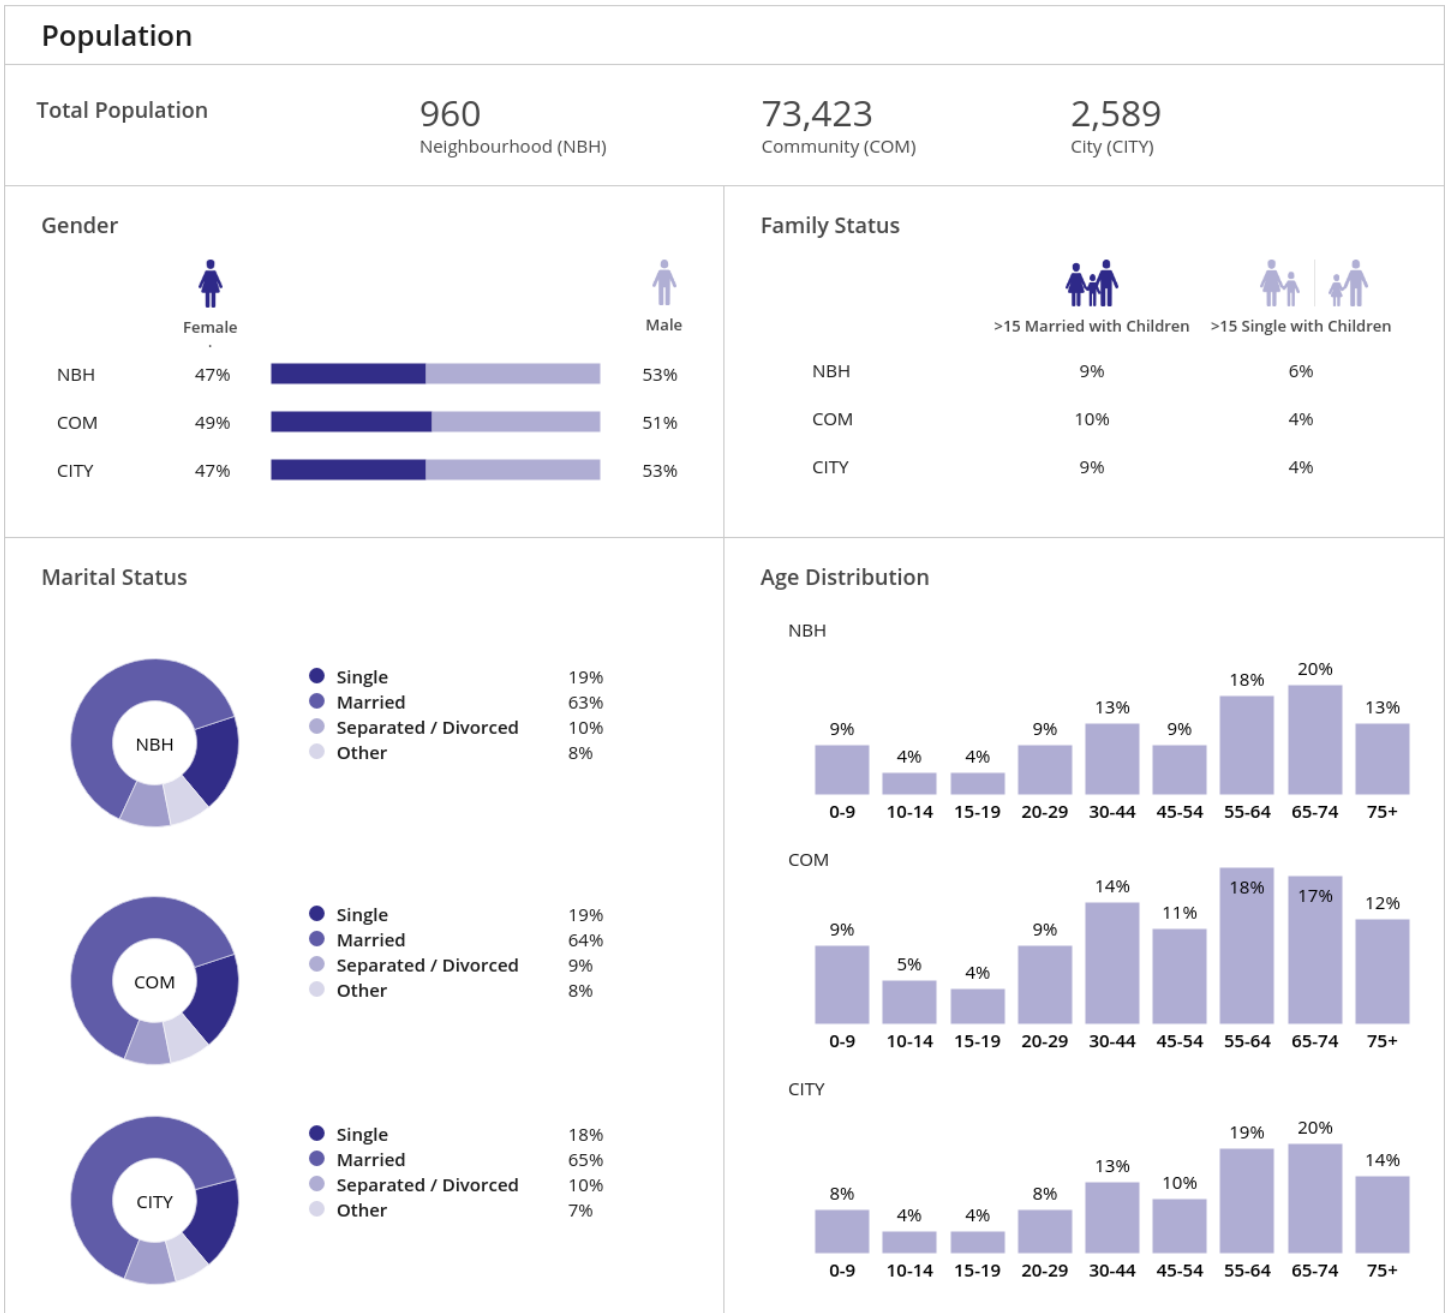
Population

Total Population

960
Neighbourhood (NBH)

73,423
Community (COM)

2,589
City (CITY)

Gender

Female

Male

| | Female | Male |
|---|---|---|
| NBH | 47% | 53% |
| COM | 49% | 51% |
| CITY | 47% | 53% |

Family Status

| | >15 Married with Children | >15 Single with Children |
|---|---|---|
| NBH | 9% | 6% |
| COM | 10% | 4% |
| CITY | 9% | 4% |

Marital Status

NBH
Single 19%
Married 63%
Separated / Divorced 10%
Other 8%

COM
Single 19%
Married 64%
Separated / Divorced 9%
Other 8%

CITY
Single 18%
Married 65%
Separated / Divorced 10%
Other 7%

Age Distribution

NBH
| 0-9 | 10-14 | 15-19 | 20-29 | 30-44 | 45-54 | 55-64 | 65-74 | 75+ |
|---|---|---|---|---|---|---|---|---|
| 9% | 4% | 4% | 9% | 13% | 9% | 18% | 20% | 13% |

COM
| 0-9 | 10-14 | 15-19 | 20-29 | 30-44 | 45-54 | 55-64 | 65-74 | 75+ |
|---|---|---|---|---|---|---|---|---|
| 9% | 5% | 4% | 9% | 14% | 11% | 18% | 17% | 12% |

CITY
| 0-9 | 10-14 | 15-19 | 20-29 | 30-44 | 45-54 | 55-64 | 65-74 | 75+ |
|---|---|---|---|---|---|---|---|---|
| 8% | 4% | 4% | 8% | 13% | 10% | 19% | 20% | 14% |